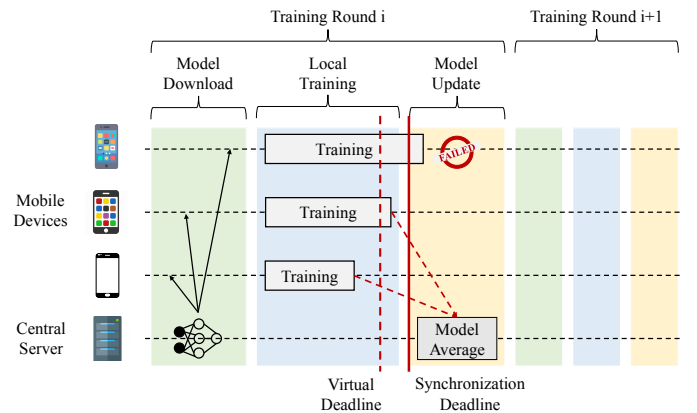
Training Round i

Training Round i+1

Model Download

Local Training

Model Update

Mobile Devices

Central Server

Training

FAILED

Training

Training

Model Average

Virtual Deadline

Synchronization Deadline